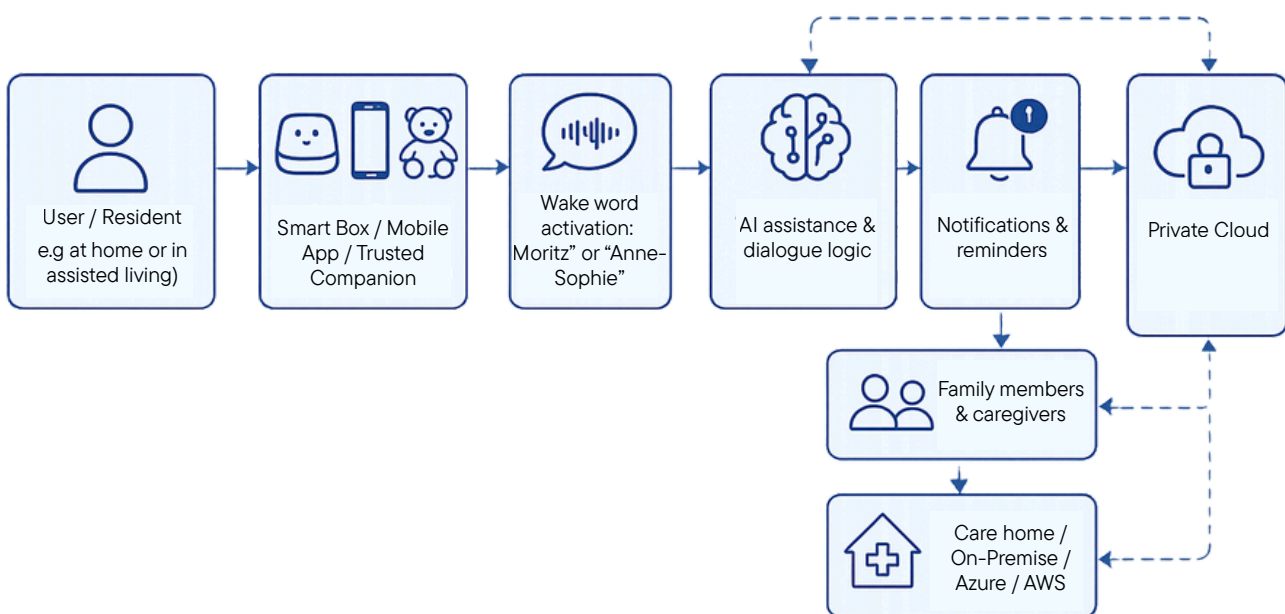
User / Resident
e.g at home or in assisted living)

Smart Box / Mobile App / Trusted Companion

Wake word activation: Moritz" or "Anne-Sophie"

AI assistance & dialogue logic

Notifications & reminders

Private Cloud

Family members & caregivers

Care home / On-Premise / Azure / AWS